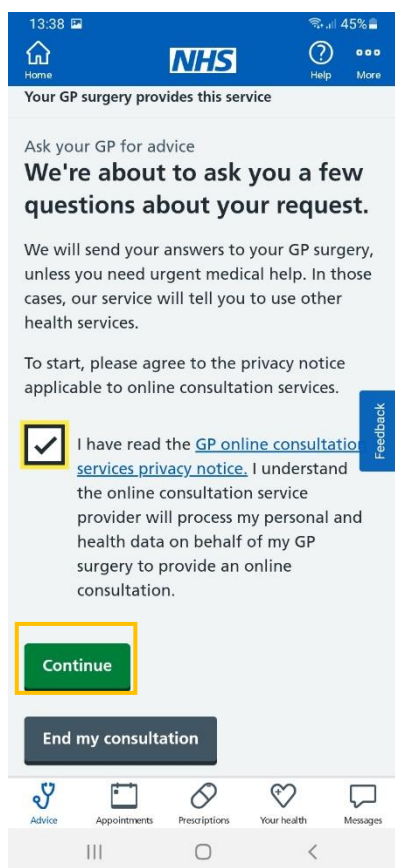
13:38 45%

Home NHS Help More

Your GP surgery provides this service

Ask your GP for advice
We're about to ask you a few questions about your request.

We will send your answers to your GP surgery, unless you need urgent medical help. In those cases, our service will tell you to use other health services.

To start, please agree to the privacy notice applicable to online consultation services.

I have read the GP online consultation services privacy notice. I understand the online consultation service provider will process my personal and health data on behalf of my GP surgery to provide an online consultation.

Feedback

Continue

End my consultation

Advice Appointments Prescriptions Your health Messages